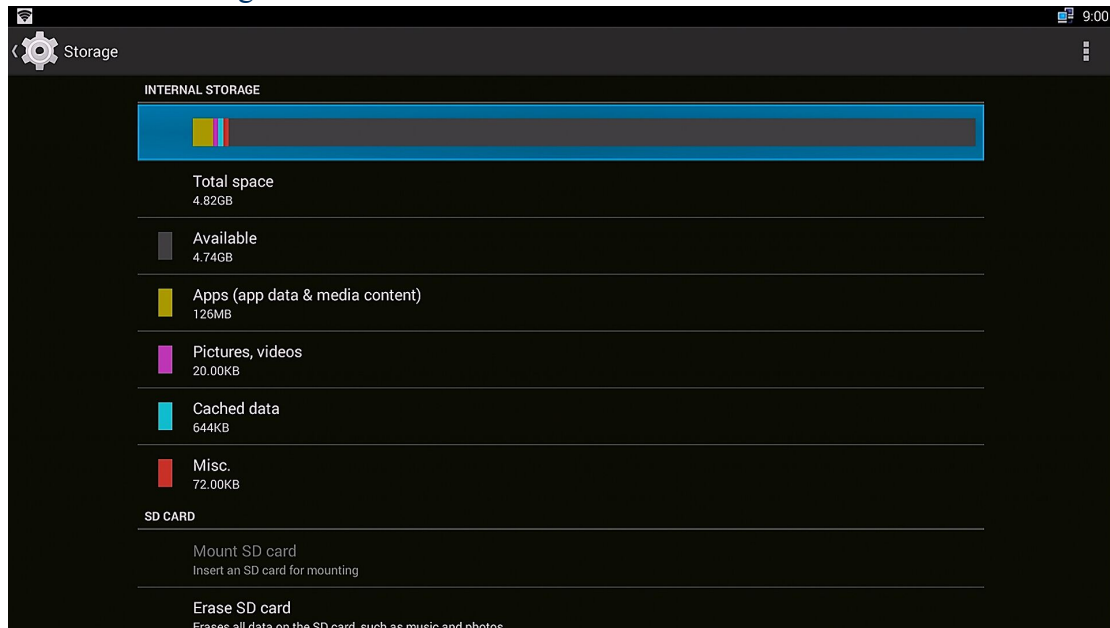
9:00

Storage

INTERNAL STORAGE

Total space
4.82GB

Available
4.74GB

Apps (app data & media content)
126MB

Pictures, videos
20.00KB

Cached data
644KB

Misc.
72.00KB

SD CARD

Mount SD card
Insert an SD card for mounting

Erase SD card
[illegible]